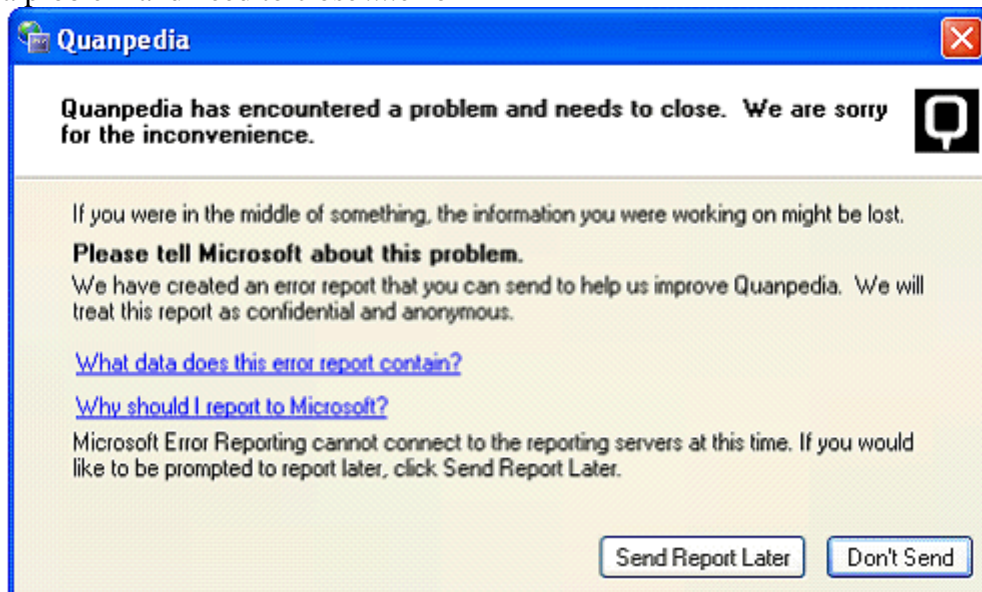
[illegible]

Quanpedia

Quanpedia has encountered a problem and needs to close. We are sorry for the inconvenience.

If you were in the middle of something, the information you were working on might be lost.

Please tell Microsoft about this problem.

We have created an error report that you can send to help us improve Quanpedia. We will treat this report as confidential and anonymous.

What data does this error report contain?

Why should I report to Microsoft?

Microsoft Error Reporting cannot connect to the reporting servers at this time. If you would like to be prompted to report later, click Send Report Later.

Send Report Later

Don't Send